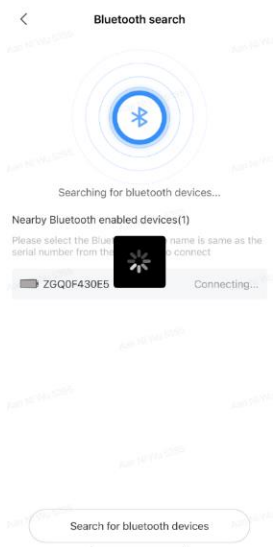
Bluetooth search

Searching for bluetooth devices...

Nearby Bluetooth enabled devices(1)

Please select the Blue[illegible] name is same as the serial number from the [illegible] to connect

ZGQ0F430E5

Connecting...

Search for bluetooth devices